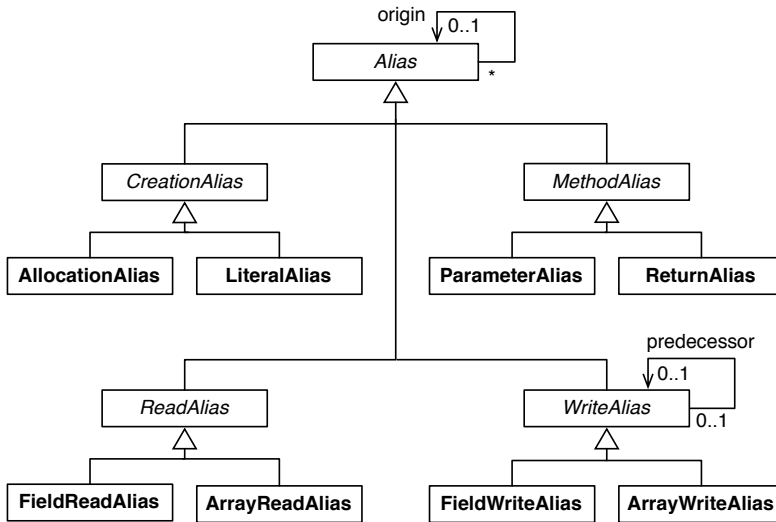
origin
0..1
Alias
*
CreationAlias
MethodAlias
AllocationAlias
LiteralAlias
ParameterAlias
ReturnAlias
predecessor
0..1
ReadAlias
WriteAlias
0..1
FieldReadAlias
ArrayReadAlias
FieldWriteAlias
ArrayWriteAlias